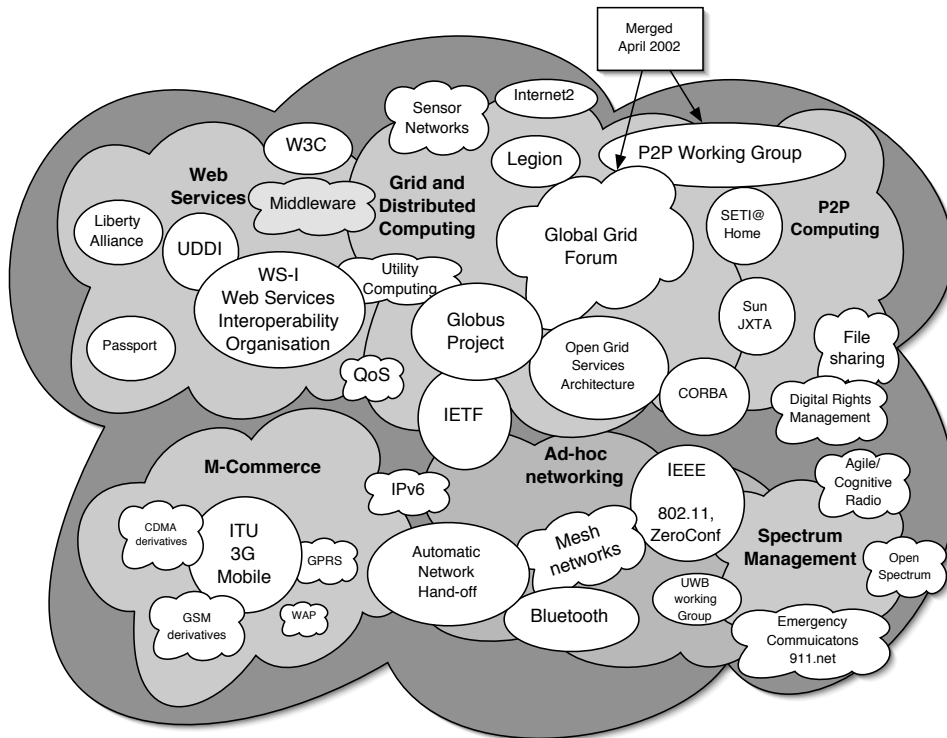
Merged April 2002

Sensor Networks

Internet2

W3C

Legion

P2P Working Group

Web Services

Middleware

Grid and Distributed Computing

Liberty Alliance

UDDI

Global Grid Forum

SETI@ Home

P2P Computing

WS-I Web Services Interoperability Organisation

Utility Computing

Sun JXTA

Passport

Globus Project

Open Grid Services Architecture

File sharing

QoS

CORBA

Digital Rights Management

IETF

M-Commerce

Ad-hoc networking

IEEE 802.11, ZeroConf

Agile/ Cognitive Radio

IPv6

CDMA derivatives

ITU 3G Mobile

GPRS

Automatic Network Hand-off

Mesh networks

Spectrum Management

Open Spectrum

GSM derivatives

WAP

Bluetooth

UWB working Group

Emergency Commuicatons 911.net